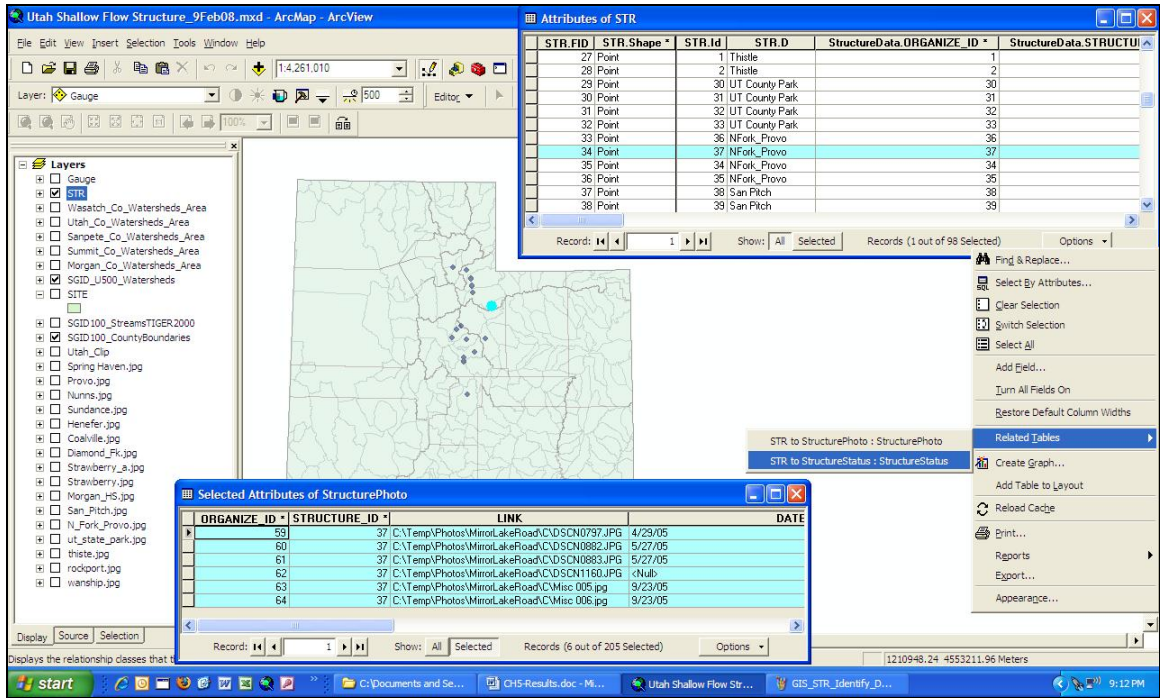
Utah Shallow Flow Structure_9Feb08.mxd - ArcMap - ArcView

File Edit View Insert Selection Tools Window Help

1:4,261,010

Layer: Gauge

500

Editor ▾

100%

Layers
Gauge
STR
Wasatch_Co_Watersheds_Area
Utah_Co_Watersheds_Area
Sanpete_Co_Watersheds_Area
Summit_Co_Watersheds_Area
Morgan_Co_Watersheds_Area
SGID_U500_Watersheds
SITE
SGID100_StreamsTIGER2000
SGID100_CountyBoundaries
Utah_Clip
Spring Haven.jpg
Provo.jpg
Nunns.jpg
Sundance.jpg
Henefer.jpg
Coalville.jpg
Diamond_Fk.jpg
Strawberry_a.jpg
Strawberry.jpg
Morgan_HS.jpg
San_Pitch.jpg
N_Fork_Provo.jpg
ut_state_park.jpg
thiste.jpg
rockport.jpg
wanship.jpg

Display | Source | Selection

Displays the relationship classes that t

Attributes of STR

| STR.FID | STR.Shape * | STR.Id | STR.D | StructureData.ORGANIZE_ID * | StructureData.STRUCTU |
|---|---|---|---|---|---|
| 27 | Point | 1 | Thistle | 1 | |
| 28 | Point | 2 | Thistle | 2 | |
| 29 | Point | 30 | UT County Park | 30 | |
| 30 | Point | 31 | UT County Park | 31 | |
| 31 | Point | 32 | UT County Park | 32 | |
| 32 | Point | 33 | UT County Park | 33 | |
| 33 | Point | 36 | NFork_Provo | 36 | |
| 34 | Point | 37 | NFork_Provo | 37 | |
| 35 | Point | 34 | NFork_Provo | 34 | |
| 36 | Point | 35 | NFork_Provo | 35 | |
| 37 | Point | 38 | San Pitch | 38 | |
| 38 | Point | 39 | San Pitch | 39 | |

Record: 1 Show: All Selected Records (1 out of 98 Selected) Options ▾

Find & Replace...
Select By Attributes...
Clear Selection
Switch Selection
Select All
Add Field...
Turn All Fields On
Restore Default Column Widths
Related Tables
Create Graph...
Add Table to Layout
Reload Cache
Print...
Reports
Export...
Appearance...

STR to StructurePhoto : StructurePhoto
STR to StructureStatus : StructureStatus

Selected Attributes of StructurePhoto

| ORGANIZE_ID * | STRUCTURE_ID * | LINK | DATE |
|---|---|---|---|
| 59 | 37 | C:\Temp\Photos\MirrorLakeRoad\C\DSCN0797.JPG | 4/29/05 |
| 60 | 37 | C:\Temp\Photos\MirrorLakeRoad\C\DSCN0882.JPG | 5/27/05 |
| 61 | 37 | C:\Temp\Photos\MirrorLakeRoad\C\DSCN0883.JPG | 5/27/05 |
| 62 | 37 | C:\Temp\Photos\MirrorLakeRoad\C\DSCN1160.JPG | <Null> |
| 63 | 37 | C:\Temp\Photos\MirrorLakeRoad\C\Misc 005.jpg | 9/23/05 |
| 64 | 37 | C:\Temp\Photos\MirrorLakeRoad\C\Misc 006.jpg | 9/23/05 |

Record: 1 Show: All Selected Records (6 out of 205 Selected) Options ▾

1210948.24 4553211.96 Meters

start | C:\Documents and Se... | CH5-Results.doc - Mi... | Utah Shallow Flow Str... | GIS_STR_Identify_D... | 9:12 PM